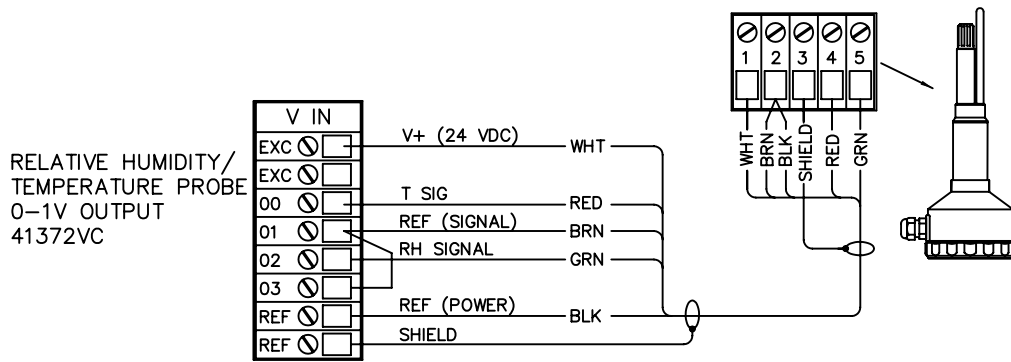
RELATIVE HUMIDITY/
TEMPERATURE PROBE
0–1V OUTPUT
41372VC

V IN
EXC
EXC
00
01
02
03
REF
REF

V+ (24 VDC)
WHT
T SIG
RED
REF (SIGNAL)
BRN
RH SIGNAL
GRN
REF (POWER)
BLK
SHIELD

1
2
3
4
5

WHT
BRN
BLK
SHIELD
RED
GRN